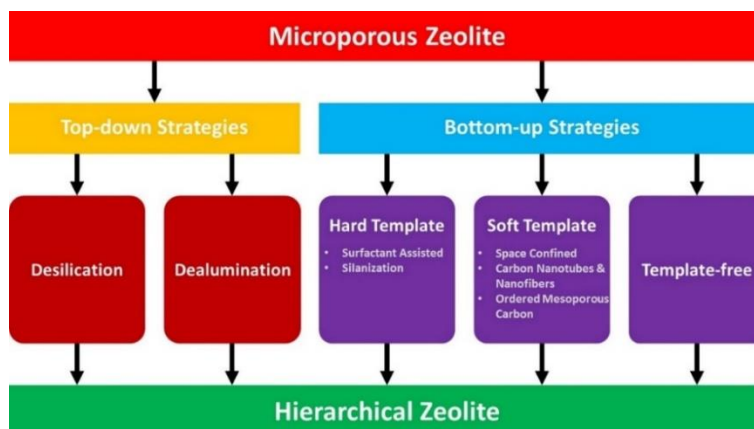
Microporous Zeolite

Top-down Strategies

Bottom-up Strategies

Desilication

Dealumination

Hard Template
- Surfactant Assisted
- Silanization

Soft Template
- Space Confined
- Carbon Nanotubes & Nanofibers
- Ordered Mesoporous Carbon

Template-free

Hierarchical Zeolite